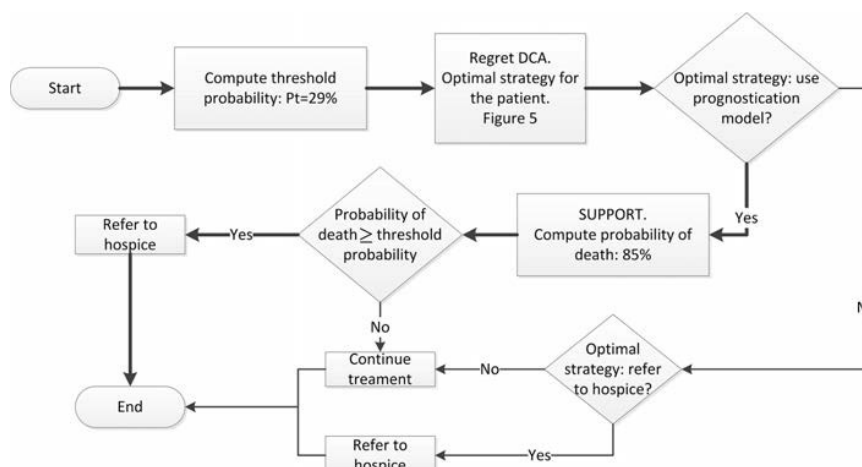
Start

Compute threshold probability: Pt=29%

Regret DCA. Optimal strategy for the patient. Figure 5

Optimal strategy: use prognostication model?

Yes

SUPPORT. Compute probability of death: 85%

Probability of death $\geq$ threshold probability

Yes

Refer to hospice

No

N

Continue treament

No

Optimal strategy: refer to hospice?

End

Yes

Refer to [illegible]